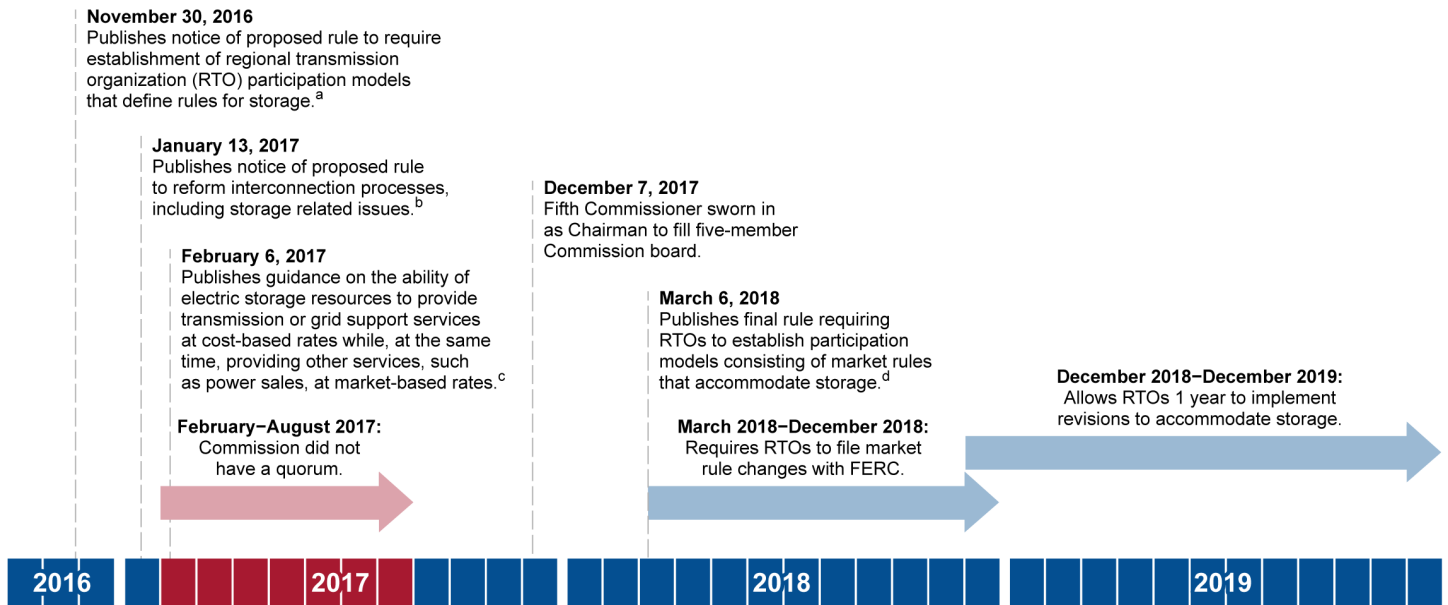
**November 30, 2016**
Publishes notice of proposed rule to require establishment of regional transmission organization (RTO) participation models that define rules for storage.$^{a}$

**January 13, 2017**
Publishes notice of proposed rule to reform interconnection processes, including storage related issues.$^{b}$

**February 6, 2017**
Publishes guidance on the ability of electric storage resources to provide transmission or grid support services at cost-based rates while, at the same time, providing other services, such as power sales, at market-based rates.$^{c}$

**February−August 2017:**
Commission did not have a quorum.

**December 7, 2017**
Fifth Commissioner sworn in as Chairman to fill five-member Commission board.

**March 6, 2018**
Publishes final rule requiring RTOs to establish participation models consisting of market rules that accommodate storage.$^{d}$

**March 2018−December 2018:**
Requires RTOs to file market rule changes with FERC.

**December 2018−December 2019:**
Allows RTOs 1 year to implement revisions to accommodate storage.

2016 2017 2018 2019